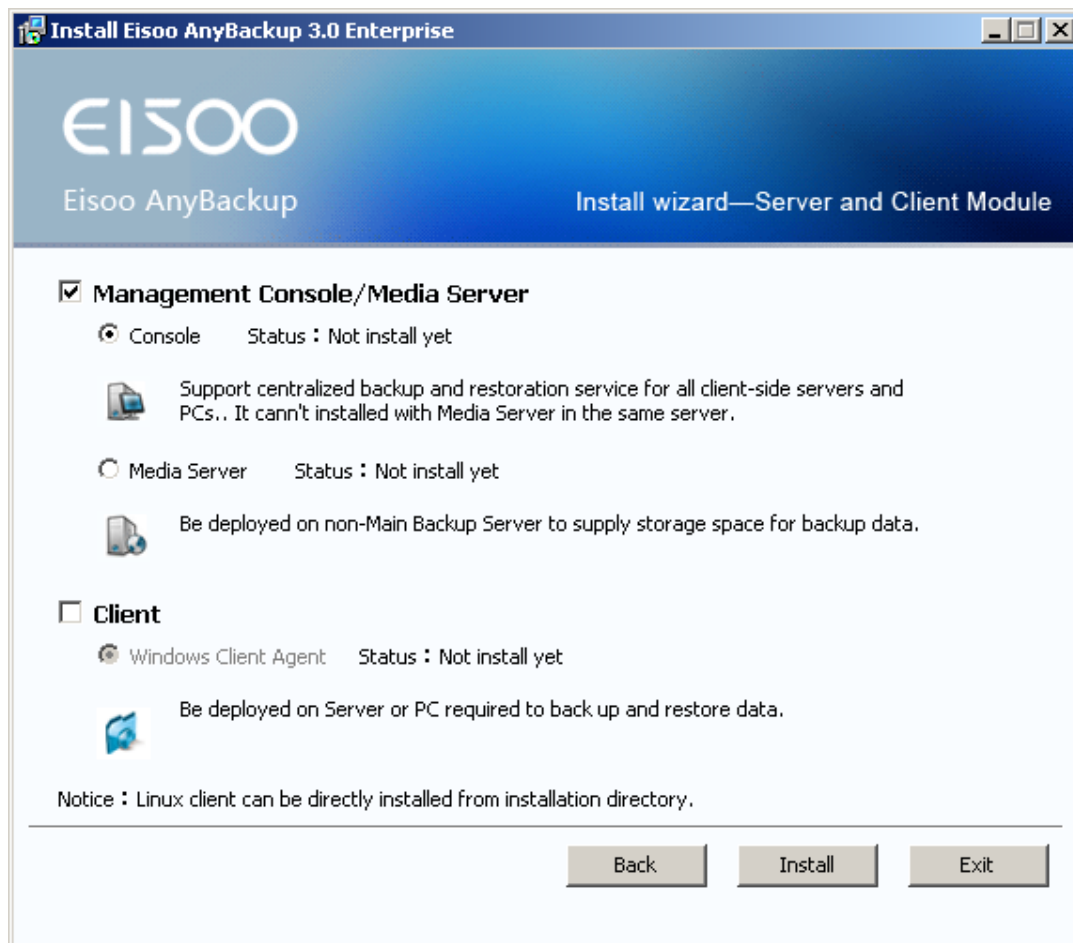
Install Eisoo AnyBackup 3.0 Enterprise

EISOO

Eisoo AnyBackup

Install wizard—Server and Client Module

Management Console/Media Server

Console Status：Not install yet

Support centralized backup and restoration service for all client-side servers and PCs.. It cann't installed with Media Server in the same server.

Media Server Status：Not install yet

Be deployed on non-Main Backup Server to supply storage space for backup data.

Client

Windows Client Agent Status：Not install yet

Be deployed on Server or PC required to back up and restore data.

Notice：Linux client can be directly installed from installation directory.

Back

Install

Exit